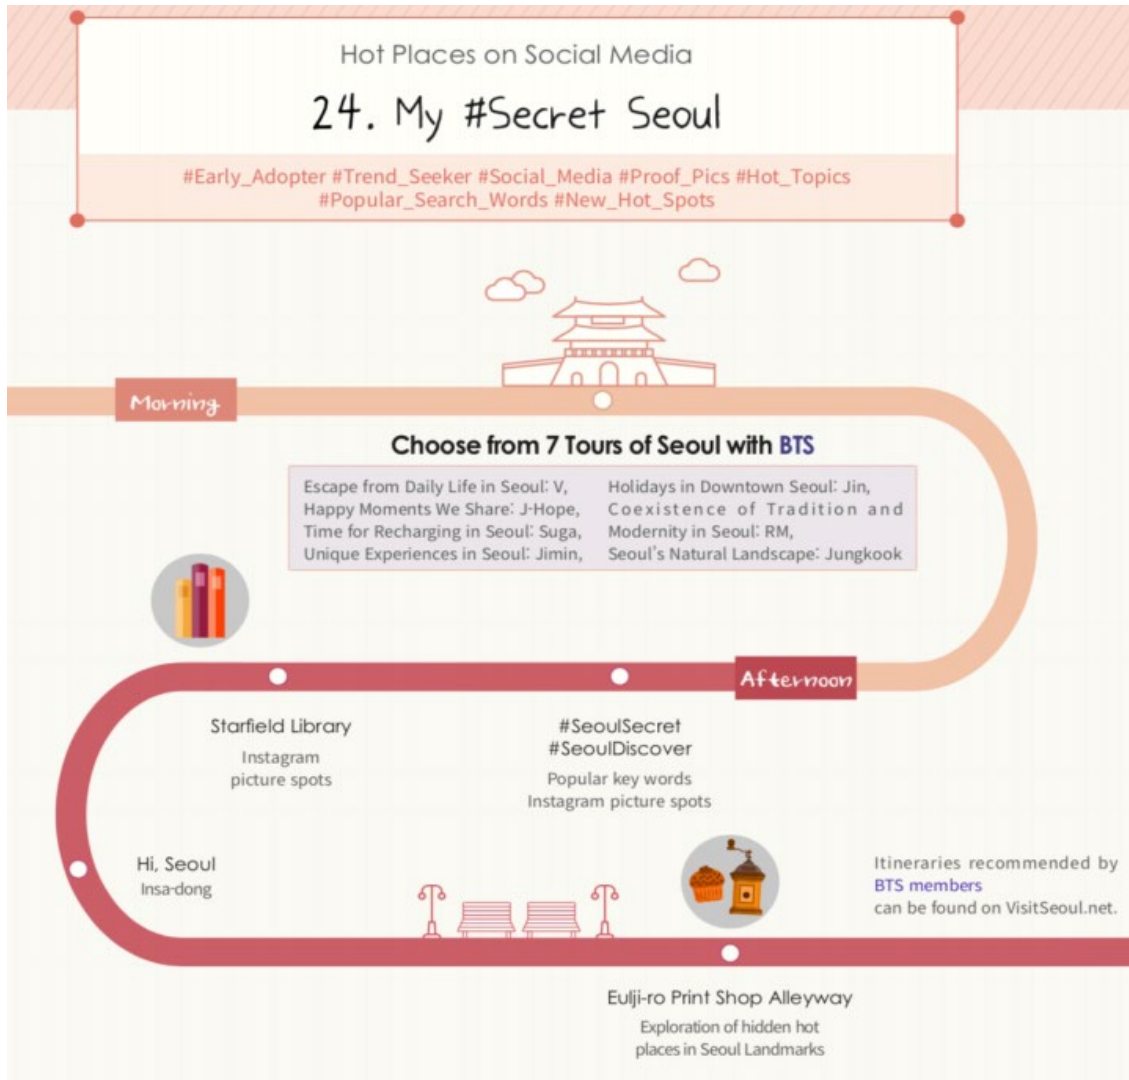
Hot Places on Social Media

24. My #Secret Seoul

#Early_Adopter #Trend_Seeker #Social_Media #Proof_Pics #Hot_Topics #Popular_Search_Words #New_Hot_Spots

Morning

Choose from 7 Tours of Seoul with BTS

Escape from Daily Life in Seoul: V, Happy Moments We Share: J-Hope, Time for Recharging in Seoul: Suga, Unique Experiences in Seoul: Jimin,

Holidays in Downtown Seoul: Jin, Coexistence of Tradition and Modernity in Seoul: RM, Seoul's Natural Landscape: Jungkook

Afternoon

Starfield Library
Instagram picture spots

#SeoulSecret
#SeoulDiscover
Popular key words
Instagram picture spots

Hi, Seoul
Insa-dong

Itineraries recommended by BTS members can be found on VisitSeoul.net.

Eulji-ro Print Shop Alleyway
Exploration of hidden hot places in Seoul Landmarks